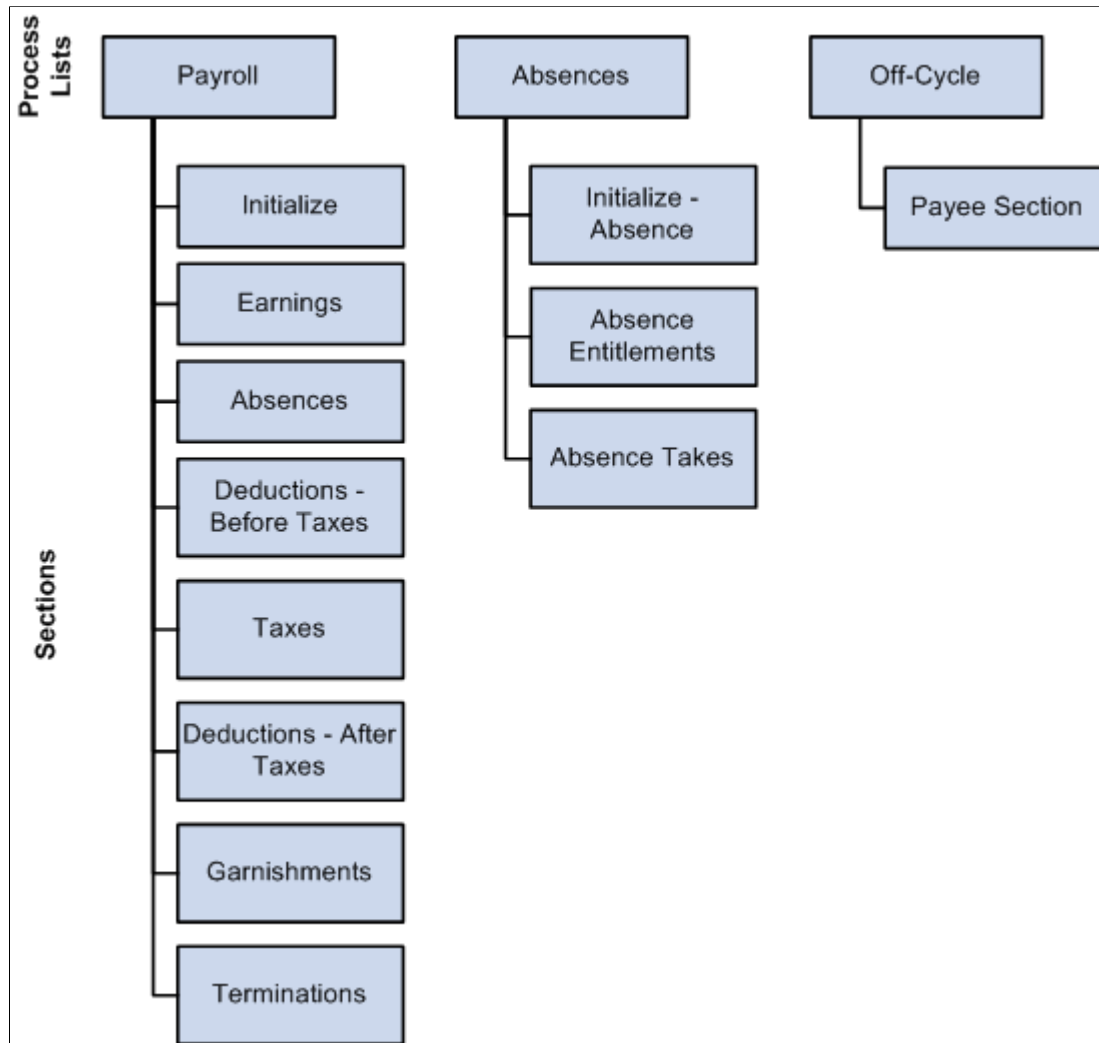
Process Lists

Payroll

Initialize

Earnings

Absences

Deductions - Before Taxes

Taxes

Deductions - After Taxes

Garnishments

Terminations

Absences

Initialize - Absence

Absence Entitlements

Absence Takes

Off-Cycle

Payee Section

Sections